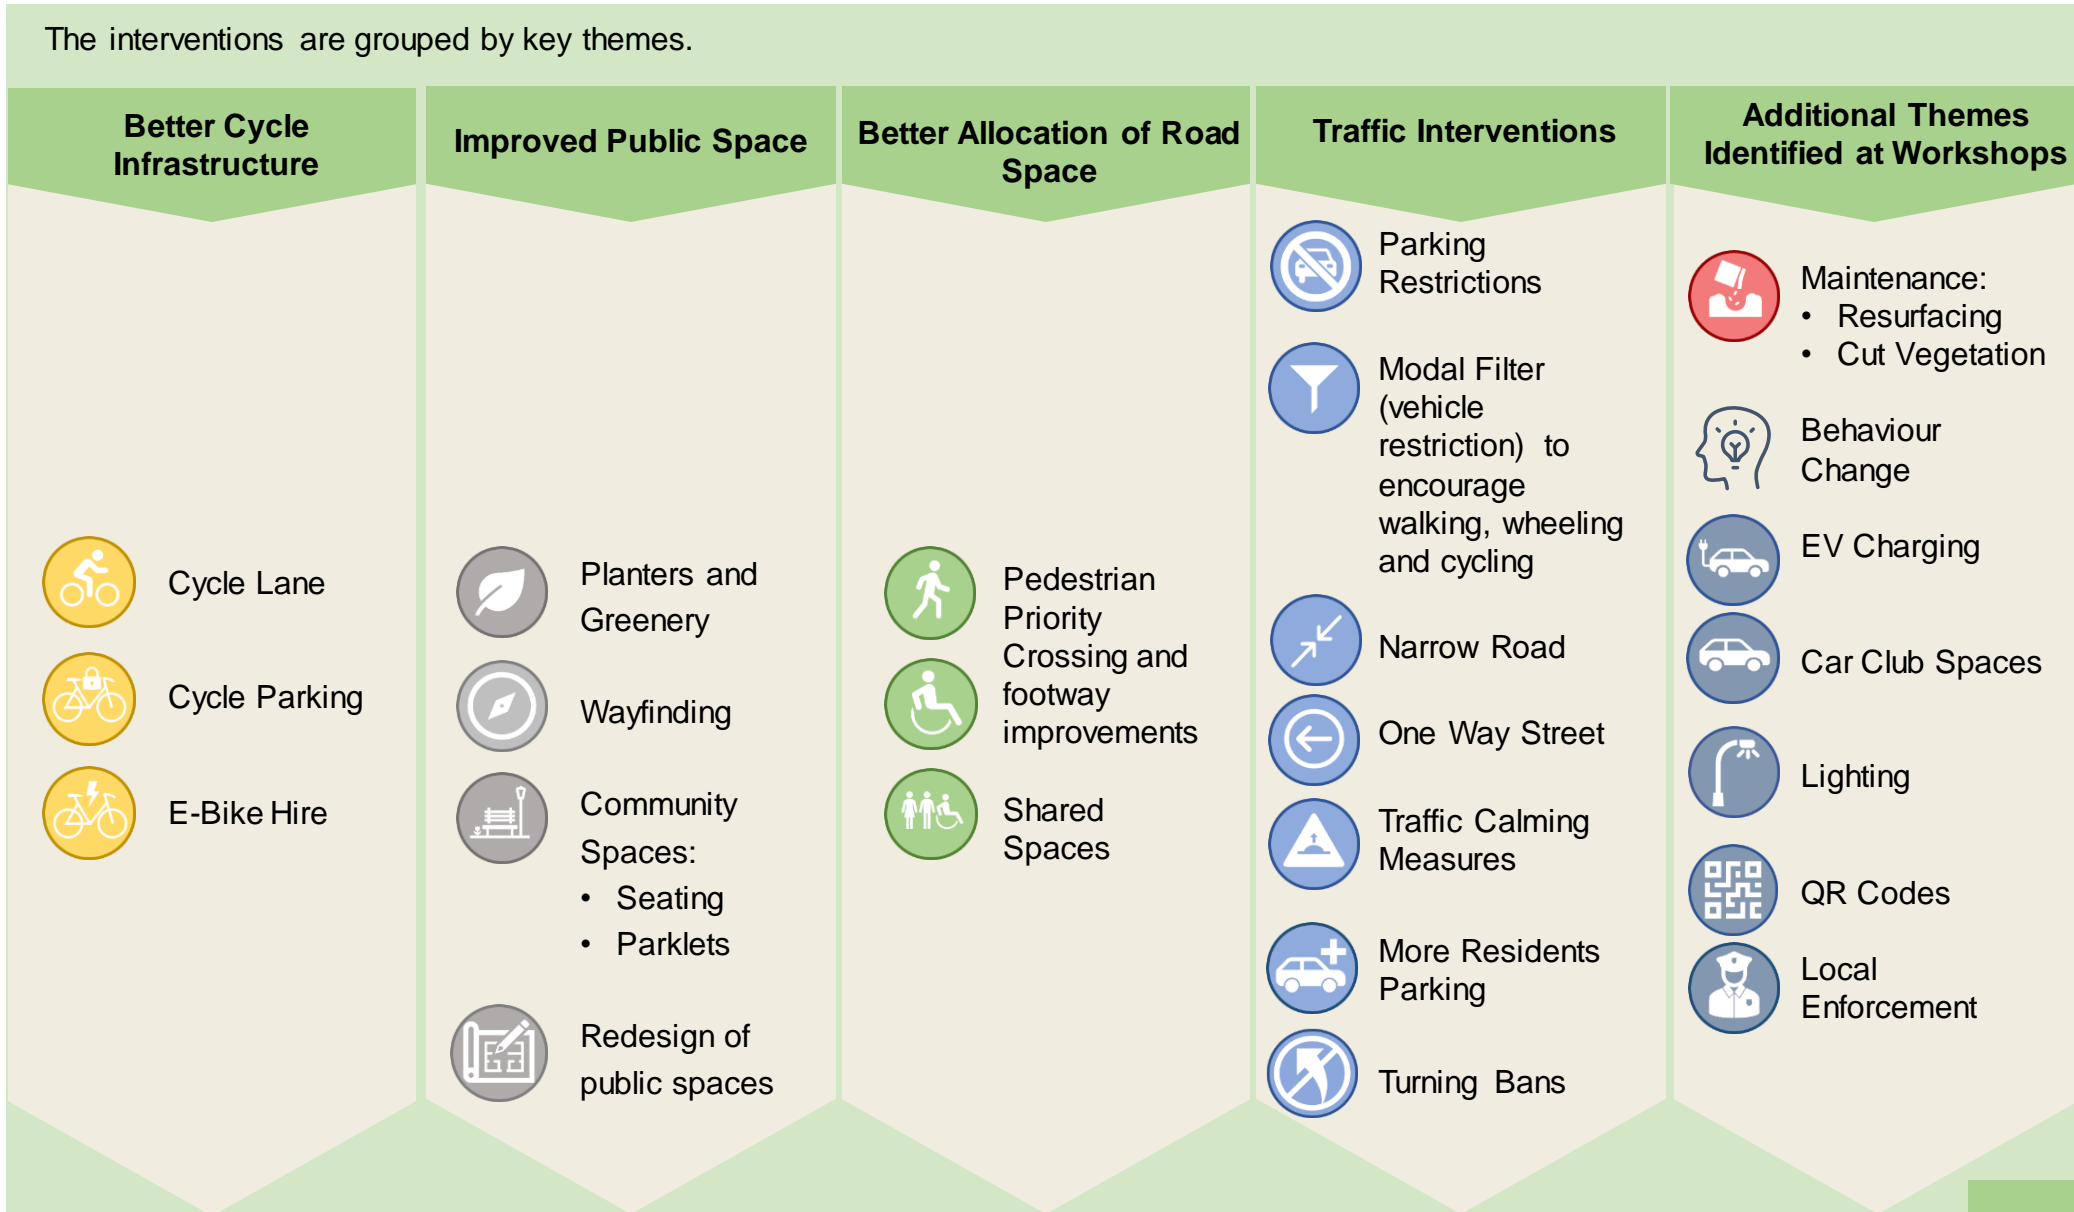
The interventions are grouped by key themes.

**Better Cycle Infrastructure**

Cycle Lane

Cycle Parking

E-Bike Hire

**Improved Public Space**

Planters and Greenery

Wayfinding

Community Spaces:
• Seating
• Parklets

Redesign of public spaces

**Better Allocation of Road Space**

Pedestrian Priority Crossing and footway improvements

Shared Spaces

**Traffic Interventions**

Parking Restrictions

Modal Filter (vehicle restriction) to encourage walking, wheeling and cycling

Narrow Road

One Way Street

Traffic Calming Measures

More Residents Parking

Turning Bans

**Additional Themes Identified at Workshops**

Maintenance:
• Resurfacing
• Cut Vegetation

Behaviour Change

EV Charging

Car Club Spaces

Lighting

QR Codes

Local Enforcement